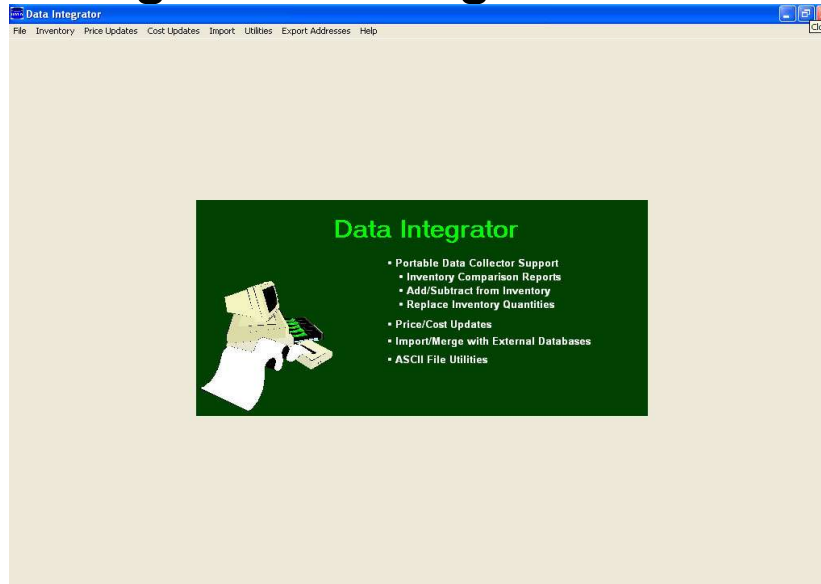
Data Integrator

File Inventory Price Updates Cost Updates Import Utilities Export Addresses Help

Data Integrator

• Portable Data Collector Support
• Inventory Comparison Reports
• Add/Subtract from Inventory
• Replace Inventory Quantities
• Price/Cost Updates
• Import/Merge with External Databases
• ASCII File Utilities